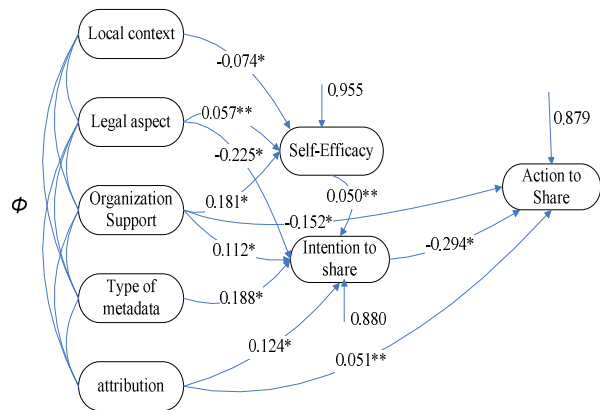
Local context

-0.074*

0.955

0.879

Legal aspect

0.057**

-0.225*

Self-Efficacy

Action to Share

$\Phi$

Organization Support

0.181*

0.050**

-0.152*

0.112*

Intention to share

-0.294*

Type of metadata

0.188*

0.880

0.124*

0.051**

attribution